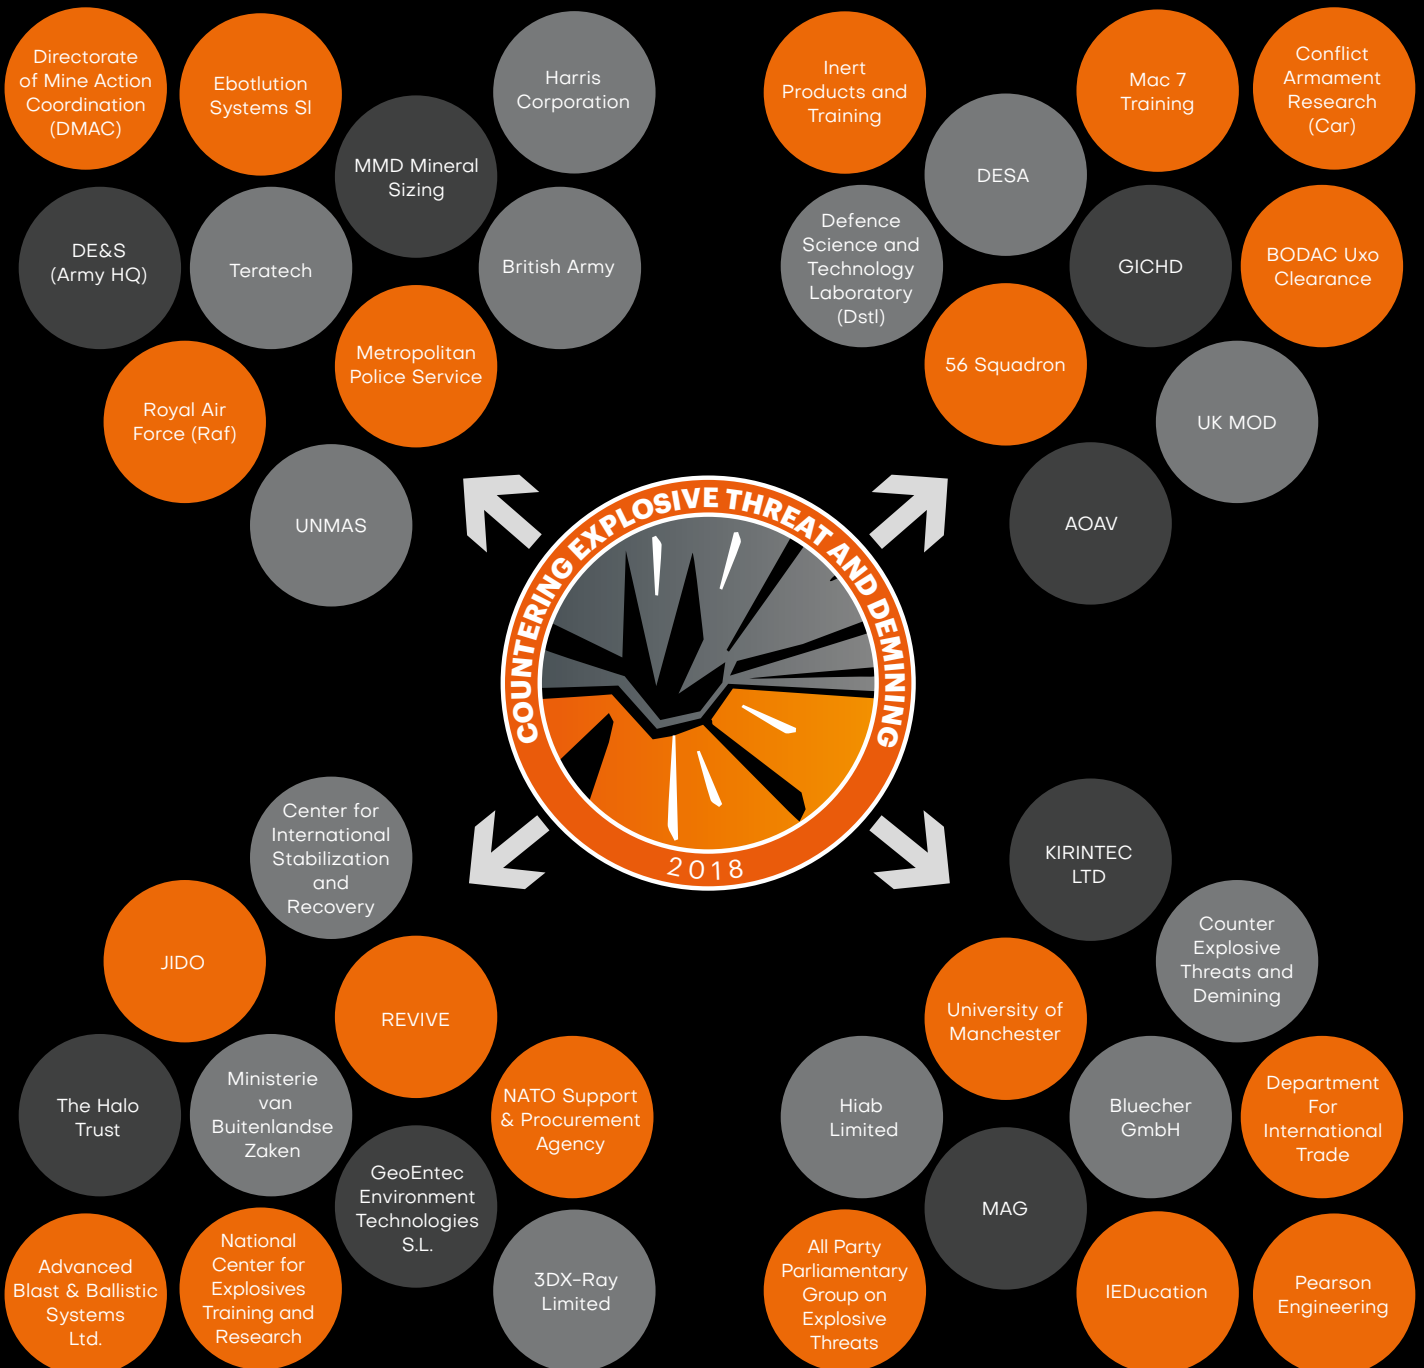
Directorate of Mine Action Coordination (DMAC)

Ebotlution Systems SI

Harris Corporation

MMD Mineral Sizing

DE&S (Army HQ)

Teratech

British Army

Metropolitan Police Service

Royal Air Force (Raf)

UNMAS

Inert Products and Training

Mac 7 Training

Conflict Armament Research (Car)

DESA

Defence Science and Technology Laboratory (Dstl)

GICHD

BODAC Uxo Clearance

56 Squadron

UK MOD

AOAV

COUNTERING EXPLOSIVE THREAT AND DEMINING

2018

Center for International Stabilization and Recovery

JIDO

REVIVE

The Halo Trust

Ministerie van Buitenlandse Zaken

NATO Support & Procurement Agency

GeoEntec Environment Technologies S.L.

Advanced Blast & Ballistic Systems Ltd.

National Center for Explosives Training and Research

3DX-Ray Limited

KIRINTEC LTD

Counter Explosive Threats and Demining

University of Manchester

Hiab Limited

Bluecher GmbH

Department For International Trade

MAG

All Party Parliamentary Group on Explosive Threats

IEDucation

Pearson Engineering